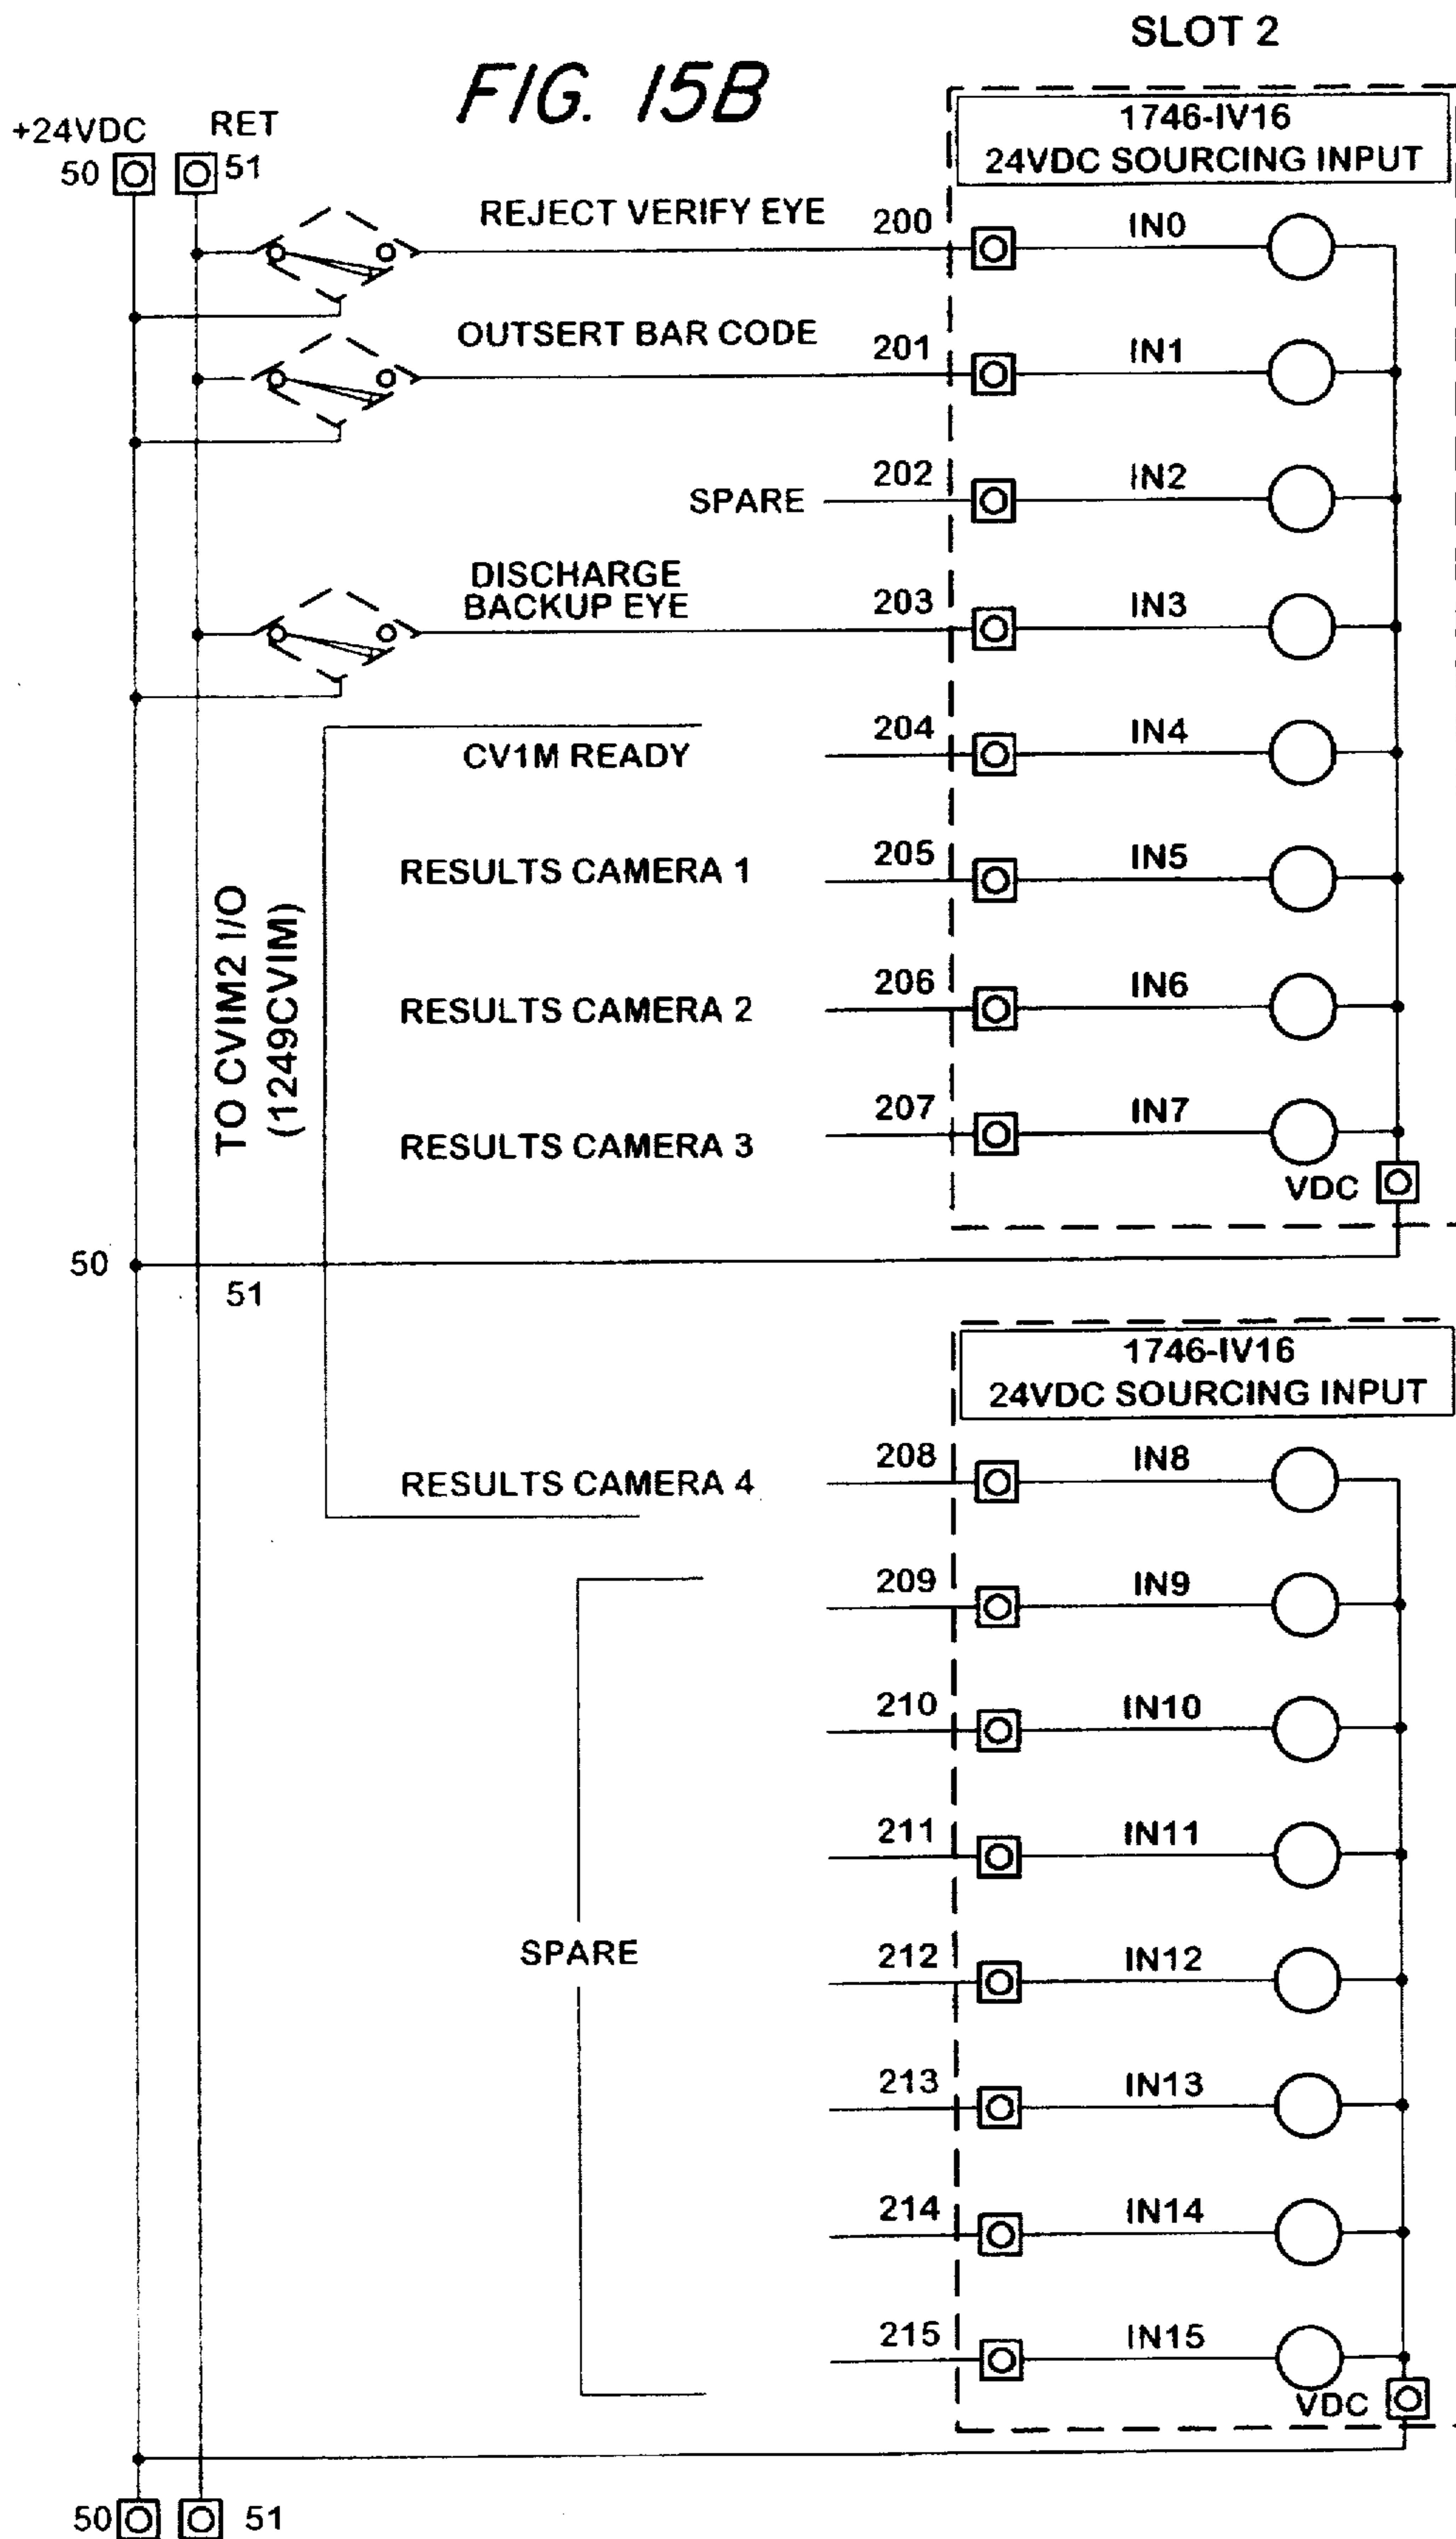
SLOT 2

FIG. 15B

+24VDC
50

RET
51

1746-IV16
24VDC SOURCING INPUT

REJECT VERIFY EYE
200
IN0

OUTSERT BAR CODE
201
IN1

SPARE
202
IN2

DISCHARGE BACKUP EYE
203
IN3

CV1M READY
204
IN4

TO CVIM2 I/O (1249CVIM)

RESULTS CAMERA 1
205
IN5

RESULTS CAMERA 2
206
IN6

RESULTS CAMERA 3
207
IN7

VDC

50
51

1746-IV16
24VDC SOURCING INPUT

RESULTS CAMERA 4
208
IN8

209
IN9

210
IN10

211
IN11

SPARE
212
IN12

213
IN13

214
IN14

215
IN15

VDC

50
51